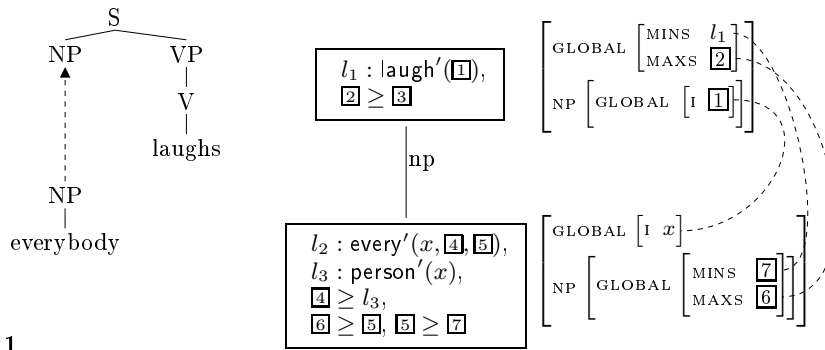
S
NP
VP
V
laughs
NP
everybody

$l_1$ : laugh′($\boxed{1}$),
$\boxed{2} \geq \boxed{3}$

np

$l_2$ : every′($x$, $\boxed{4}$, $\boxed{5}$),
$l_3$ : person′($x$),
$\boxed{4} \geq l_3$,
$\boxed{6} \geq \boxed{5}$, $\boxed{5} \geq \boxed{7}$

GLOBAL [MINS $l_1$, MAXS $\boxed{2}$]
NP [GLOBAL [I $\boxed{1}$]]

GLOBAL [I $x$]
NP [GLOBAL [MINS $\boxed{7}$, MAXS $\boxed{6}$]]

1